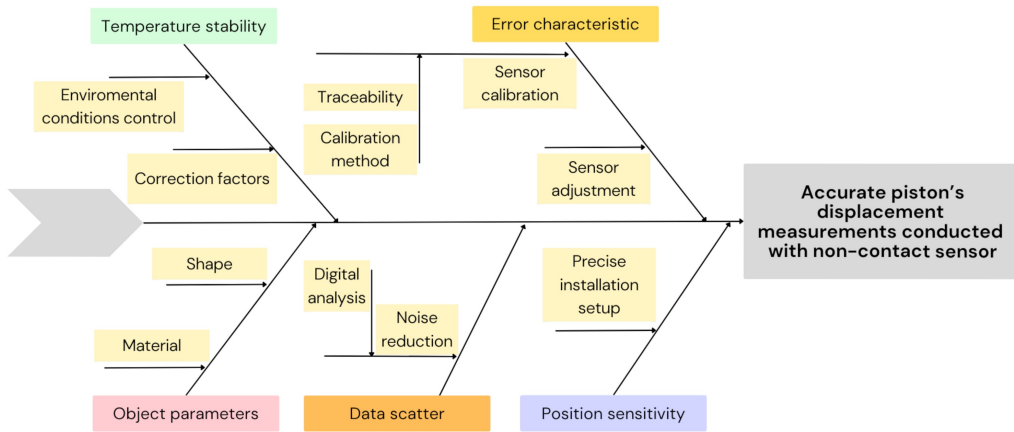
Temperature stability

Enviromental conditions control

Correction factors

Traceability

Calibration method

Error characteristic

Sensor calibration

Sensor adjustment

Accurate piston's displacement measurements conducted with non-contact sensor

Shape

Material

Object parameters

Digital analysis

Noise reduction

Data scatter

Precise installation setup

Position sensitivity